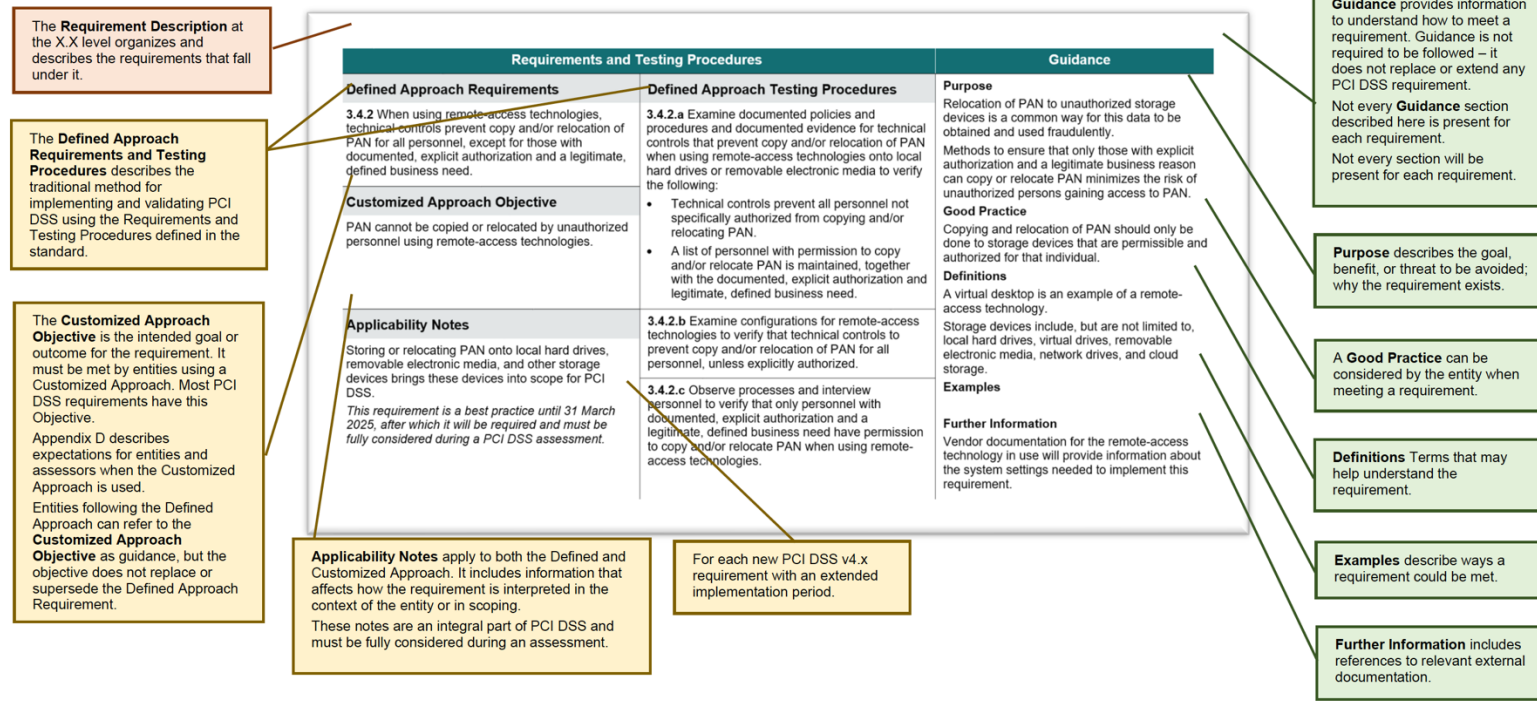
The **Requirement Description** at the X.X level organizes and describes the requirements that fall under it.

The **Defined Approach Requirements and Testing Procedures** describes the traditional method for implementing and validating PCI DSS using the Requirements and Testing Procedures defined in the standard.

The **Customized Approach Objective** is the intended goal or outcome for the requirement. It must be met by entities using a Customized Approach. Most PCI DSS requirements have this Objective.

Appendix D describes expectations for entities and assessors when the Customized Approach is used.

Entities following the Defined Approach can refer to the **Customized Approach Objective** as guidance, but the objective does not replace or supersede the Defined Approach Requirement.

| Requirements and Testing Procedures | | Guidance |
|---|---|---|
| **Defined Approach Requirements** | **Defined Approach Testing Procedures** | |

**Defined Approach Requirements**

**3.4.2** When using remote-access technologies, technical controls prevent copy and/or relocation of PAN for all personnel, except for those with documented, explicit authorization and a legitimate, defined business need.

**Customized Approach Objective**

PAN cannot be copied or relocated by unauthorized personnel using remote-access technologies.

**Applicability Notes**

Storing or relocating PAN onto local hard drives, removable electronic media, and other storage devices brings these devices into scope for PCI DSS.

*This requirement is a best practice until 31 March 2025, after which it will be required and must be fully considered during a PCI DSS assessment.*

**Defined Approach Testing Procedures**

**3.4.2.a** Examine documented policies and procedures and documented evidence for technical controls that prevent copy and/or relocation of PAN when using remote-access technologies onto local hard drives or removable electronic media to verify the following:

- Technical controls prevent all personnel not specifically authorized from copying and/or relocating PAN.
- A list of personnel with permission to copy and/or relocate PAN is maintained, together with the documented, explicit authorization and legitimate, defined business need.

**3.4.2.b** Examine configurations for remote-access technologies to verify that technical controls to prevent copy and/or relocation of PAN for all personnel, unless explicitly authorized.

**3.4.2.c** Observe processes and interview personnel to verify that only personnel with documented, explicit authorization and a legitimate, defined business need have permission to copy and/or relocate PAN when using remote-access technologies.

**Guidance**

**Purpose**

Relocation of PAN to unauthorized storage devices is a common way for this data to be obtained and used fraudulently.

Methods to ensure that only those with explicit authorization and a legitimate business reason can copy or relocate PAN minimizes the risk of unauthorized persons gaining access to PAN.

**Good Practice**

Copying and relocation of PAN should only be done to storage devices that are permissible and authorized for that individual.

**Definitions**

A virtual desktop is an example of a remote-access technology.

Storage devices include, but are not limited to, local hard drives, virtual drives, removable electronic media, network drives, and cloud storage.

**Examples**

**Further Information**

Vendor documentation for the remote-access technology in use will provide information about the system settings needed to implement this requirement.

**Applicability Notes** apply to both the Defined and Customized Approach. It includes information that affects how the requirement is interpreted in the context of the entity or in scoping.

These notes are an integral part of PCI DSS and must be fully considered during an assessment.

For each new PCI DSS v4.x requirement with an extended implementation period.

**Guidance** provides information to understand how to meet a requirement. Guidance is not required to be followed – it does not replace or extend any PCI DSS requirement.

Not every **Guidance** section described here is present for each requirement.

Not every section will be present for each requirement.

**Purpose** describes the goal, benefit, or threat to be avoided; why the requirement exists.

A **Good Practice** can be considered by the entity when meeting a requirement.

**Definitions** Terms that may help understand the requirement.

**Examples** describe ways a requirement could be met.

**Further Information** includes references to relevant external documentation.